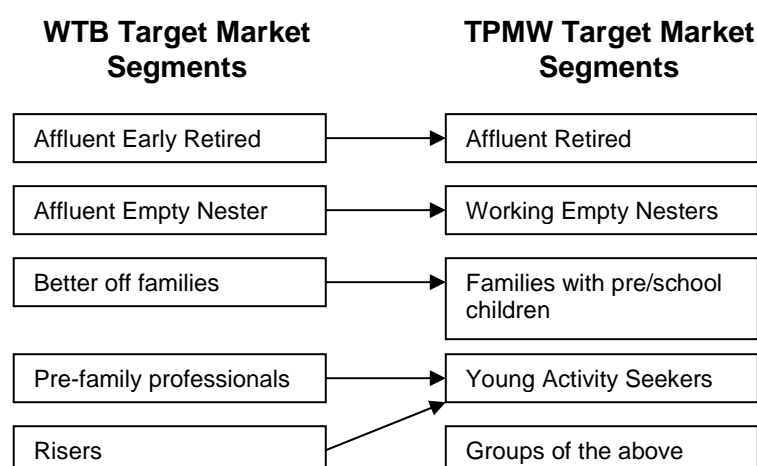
WTB Target Market Segments

TPMW Target Market Segments

Affluent Early Retired

Affluent Retired

Affluent Empty Nester

Working Empty Nesters

Better off families

Families with pre/school children

Pre-family professionals

Young Activity Seekers

Risers

Groups of the above